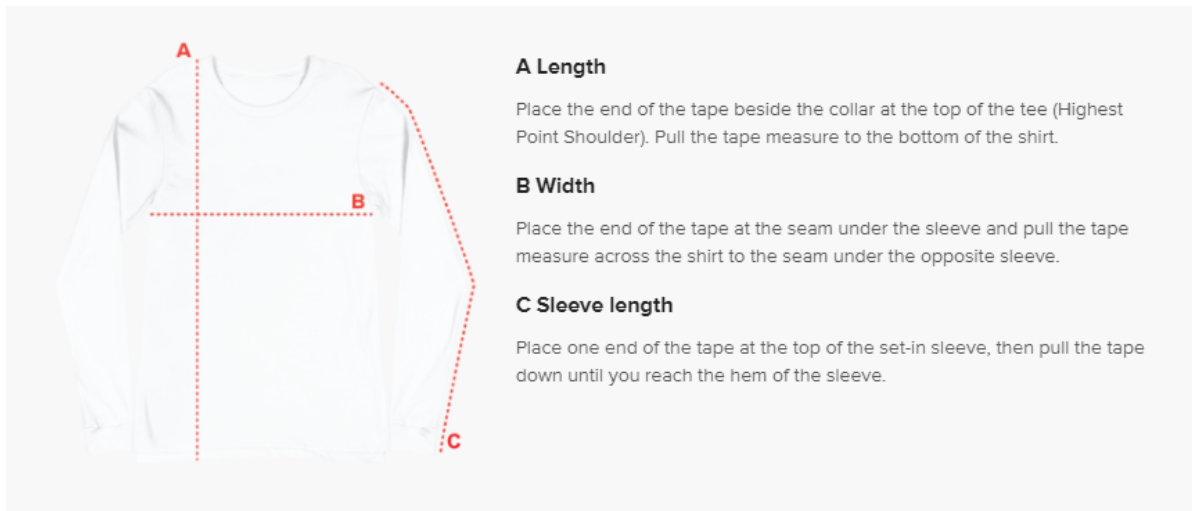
A

B

C

A Length

Place the end of the tape beside the collar at the top of the tee (Highest Point Shoulder). Pull the tape measure to the bottom of the shirt.

B Width

Place the end of the tape at the seam under the sleeve and pull the tape measure across the shirt to the seam under the opposite sleeve.

C Sleeve length

Place one end of the tape at the top of the set-in sleeve, then pull the tape down until you reach the hem of the sleeve.